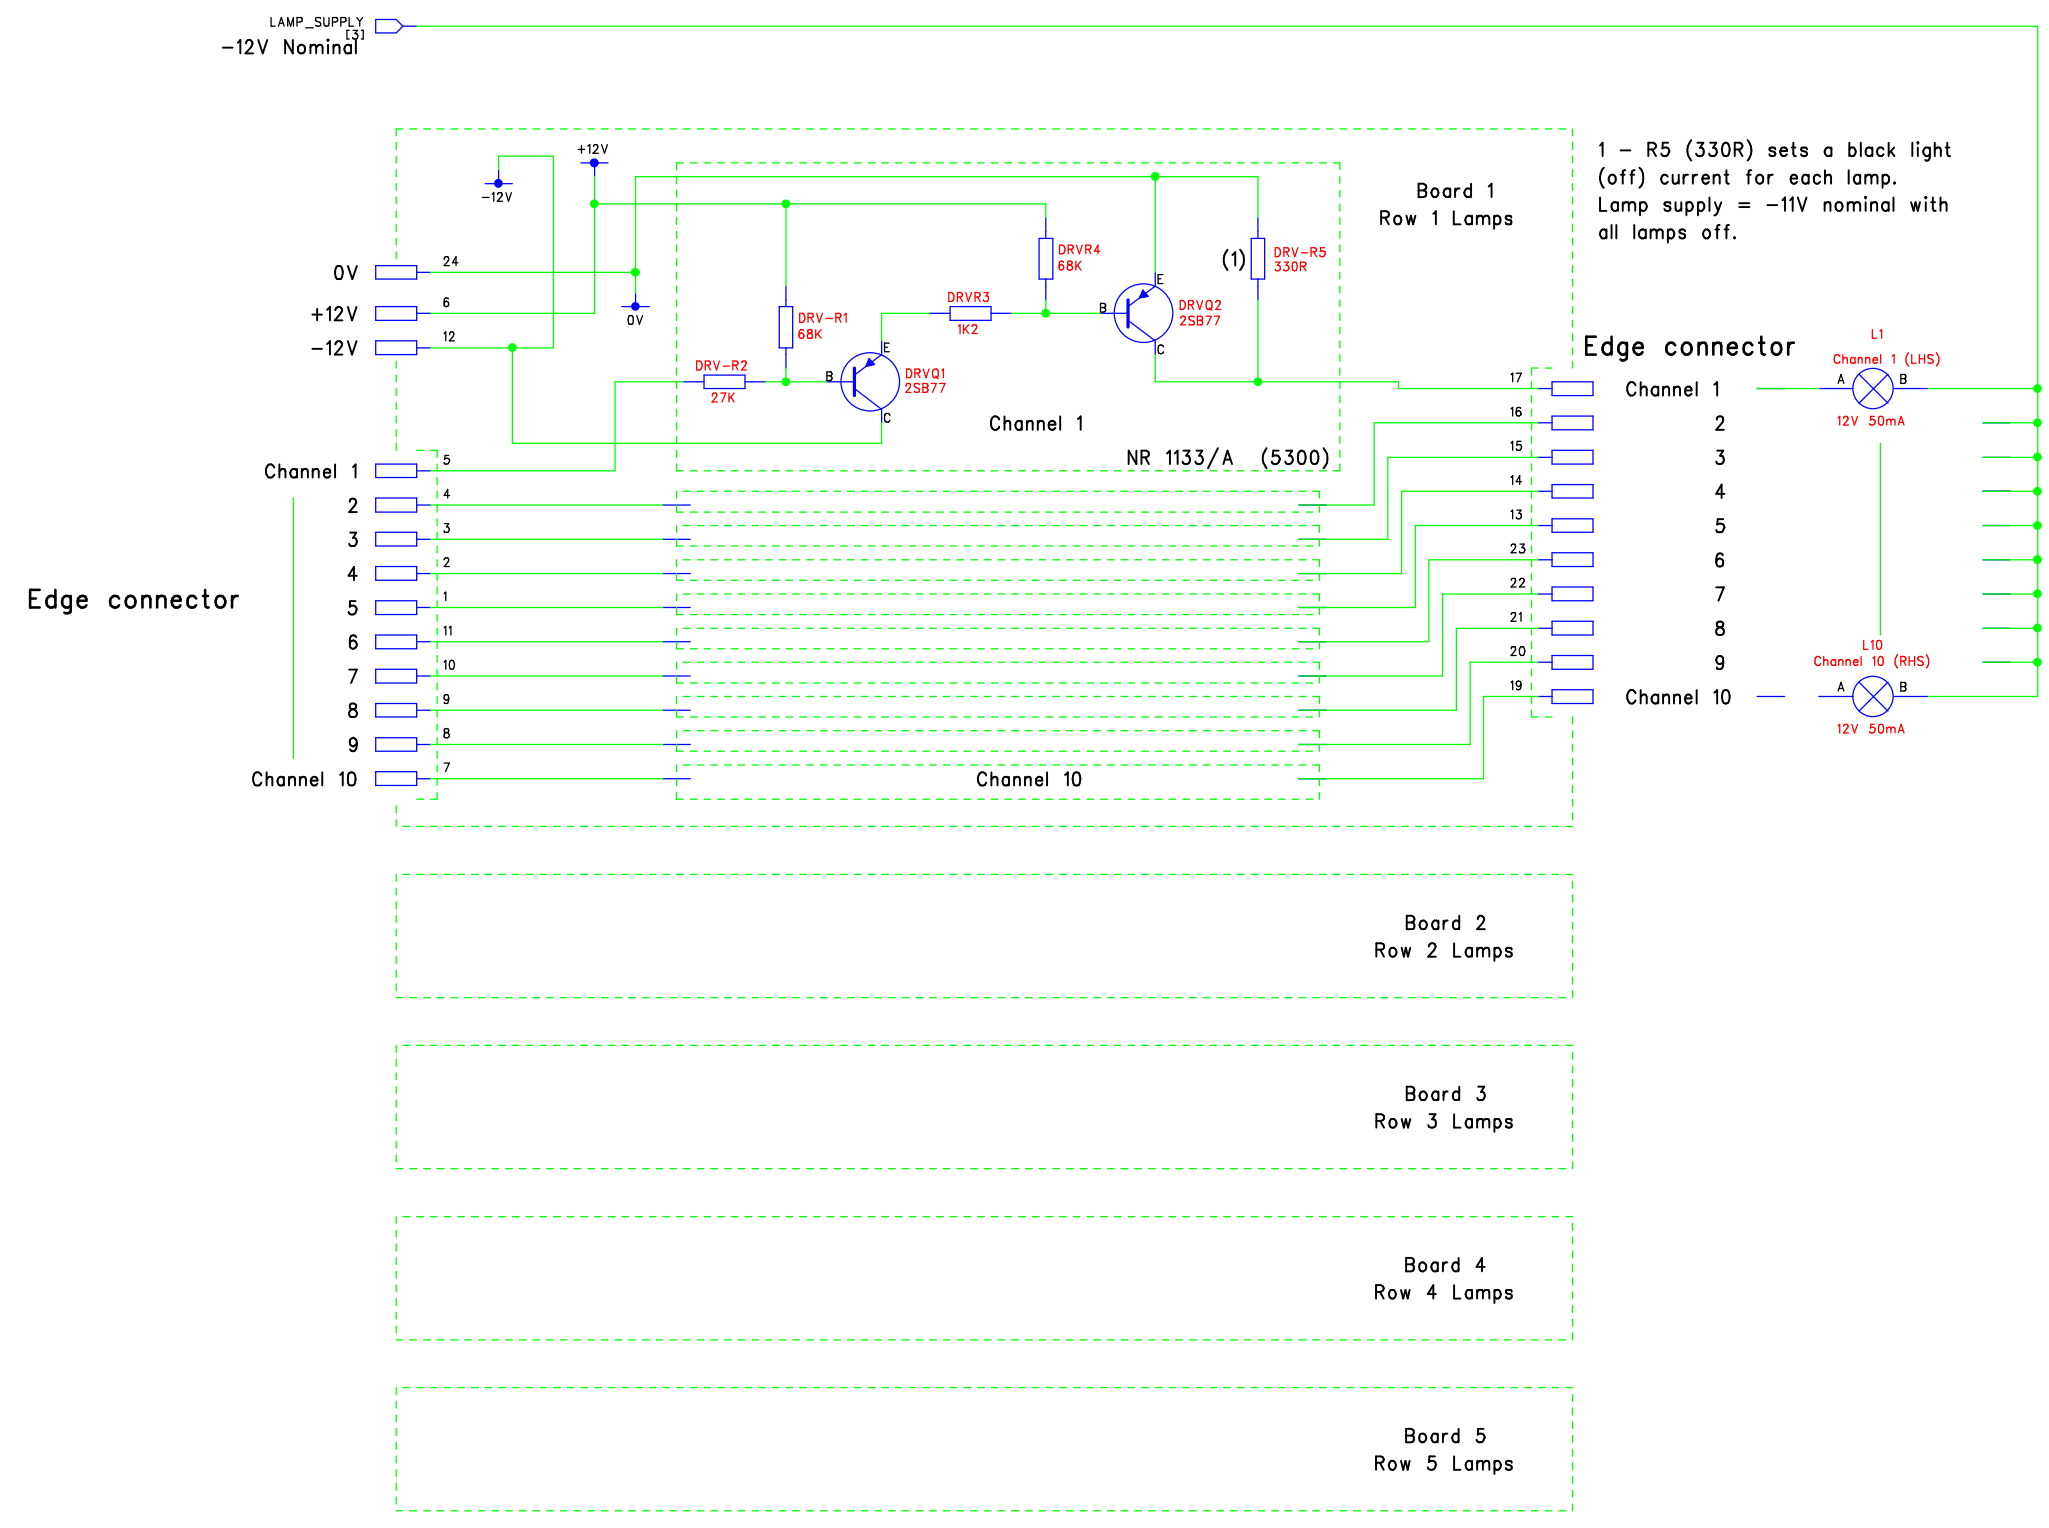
LAMP_SUPPLY
[3]
−12V Nominal

+12V
−12V
0V
24
6
12
0V
+12V
−12V

DRV−R1
68K
DRV−R2
27K
B
E
C
DRVQ1
2SB77
DRVR3
1K2
DRVR4
68K
B
E
C
DRVQ2
2SB77
(1)
DRV−R5
330R
Channel 1
NR 1133/A (5300)

Board 1
Row 1 Lamps

1 − R5 (330R) sets a black light (off) current for each lamp. Lamp supply = −11V nominal with all lamps off.

Edge connector
Channel 1
2
3
4
5
6
7
8
9
Channel 10
5
4
3
2
1
11
10
9
8
7

Channel 10

Edge connector
17
16
15
14
13
23
22
21
20
19
Channel 1
2
3
4
5
6
7
8
9
Channel 10

L1
Channel 1 (LHS)
A
B
12V 50mA
L10
Channel 10 (RHS)
A
B
12V 50mA

Board 2
Row 2 Lamps

Board 3
Row 3 Lamps

Board 4
Row 4 Lamps

Board 5
Row 5 Lamps